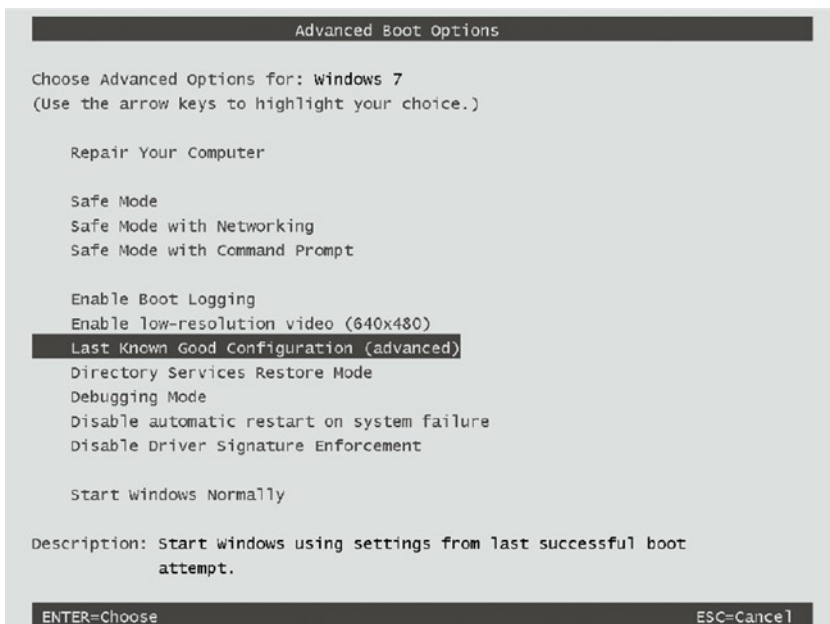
Advanced Boot Options

Choose Advanced Options for: Windows 7
(Use the arrow keys to highlight your choice.)

Repair Your Computer

Safe Mode
Safe Mode with Networking
Safe Mode with Command Prompt

Enable Boot Logging
Enable low-resolution video (640x480)
Last Known Good Configuration (advanced)
Directory Services Restore Mode
Debugging Mode
Disable automatic restart on system failure
Disable Driver Signature Enforcement

Start Windows Normally

Description: Start Windows using settings from last successful boot attempt.

ENTER=Choose

ESC=Cancel